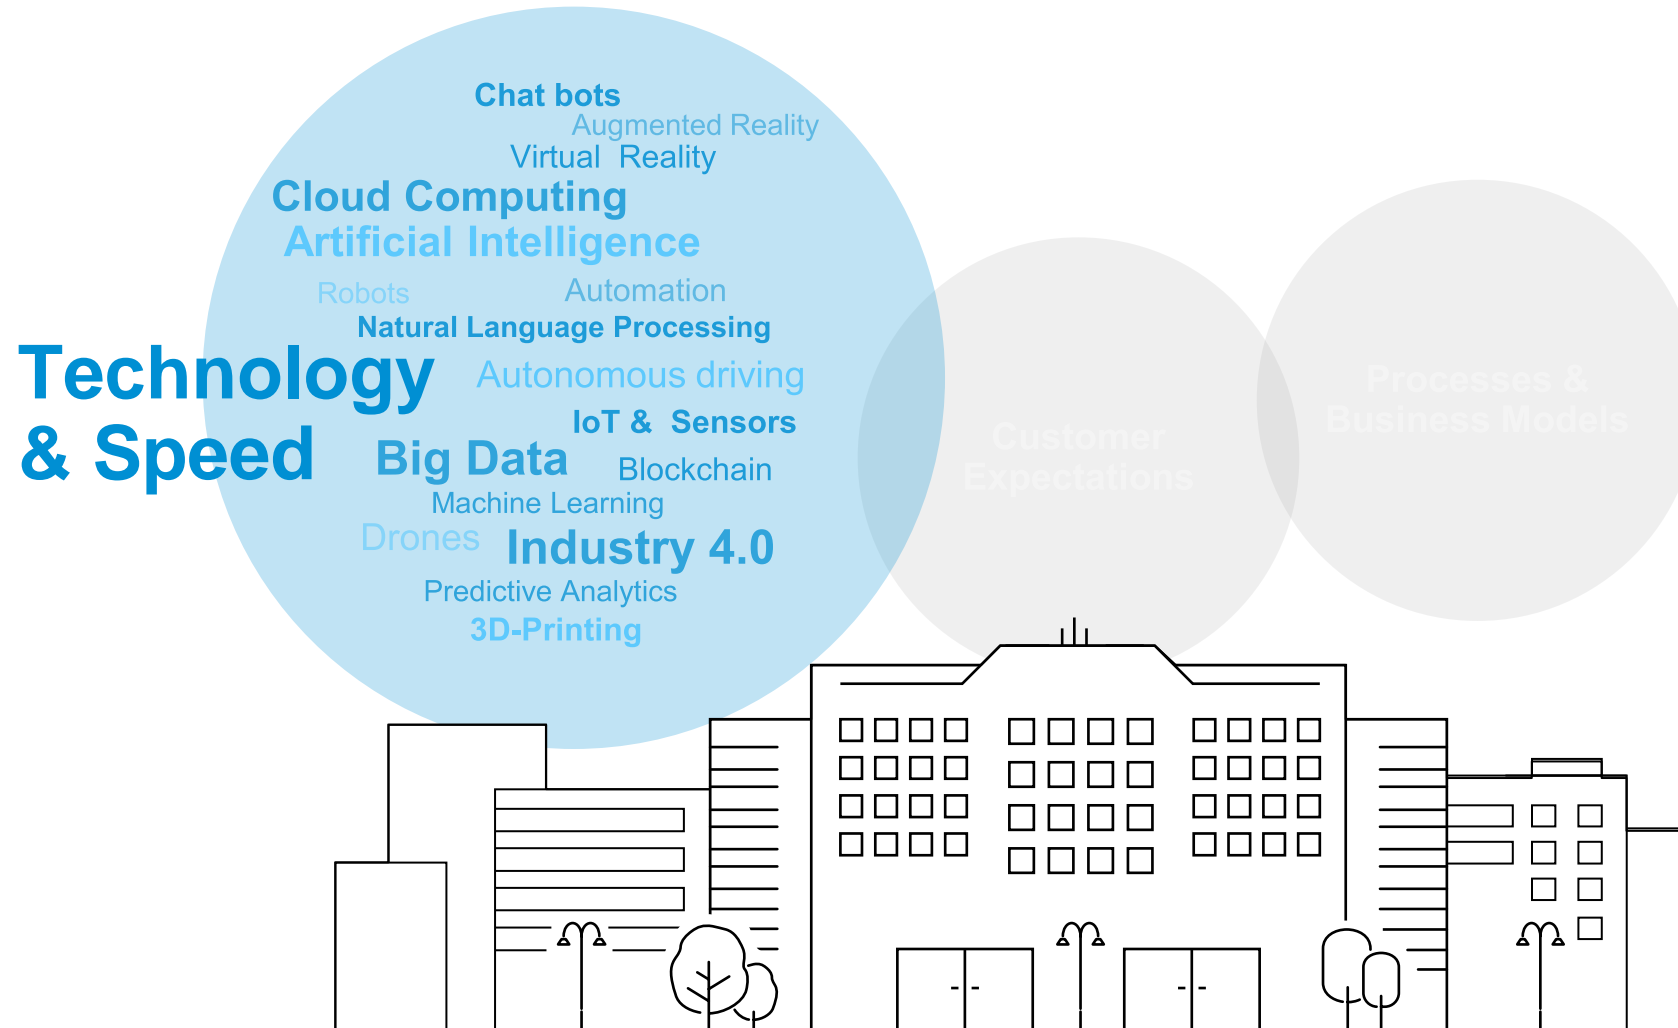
Chat bots
Augmented Reality
Virtual Reality
Cloud Computing
Artificial Intelligence
Robots
Automation
Natural Language Processing
Technology & Speed
Autonomous driving
IoT & Sensors
Big Data
Blockchain
Machine Learning
Drones
Industry 4.0
Predictive Analytics
3D-Printing

Customer Expectations

Processes & Business Models